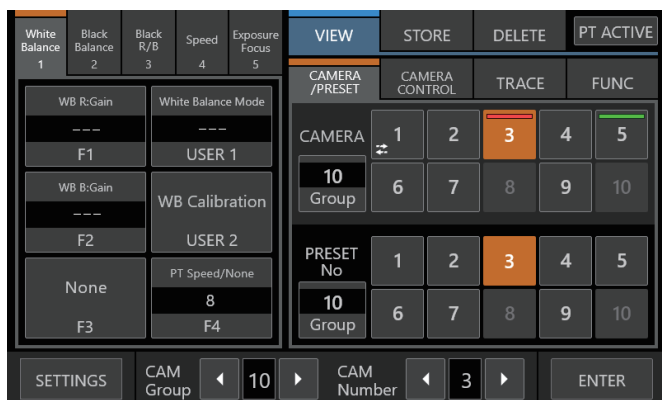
White Balance
1

Black Balance
2

Black R/B
3

Speed
4

Exposure Focus
5

WB R:Gain
---
F1

White Balance Mode
---
USER 1

WB B:Gain
---
F2

WB Calibration
USER 2

None
F3

PT Speed/None
8
F4

VIEW
STORE
DELETE
PT ACTIVE

CAMERA /PRESET
CAMERA CONTROL
TRACE
FUNC

CAMERA
10
Group

| 1 | 2 | 3 | 4 | 5 |
|---|---|---|---|---|
| 6 | 7 | 8 | 9 | 10 |

PRESET No
10
Group

| 1 | 2 | 3 | 4 | 5 |
|---|---|---|---|---|
| 6 | 7 | 8 | 9 | 10 |

SETTINGS
CAM Group
10
CAM Number
3
ENTER